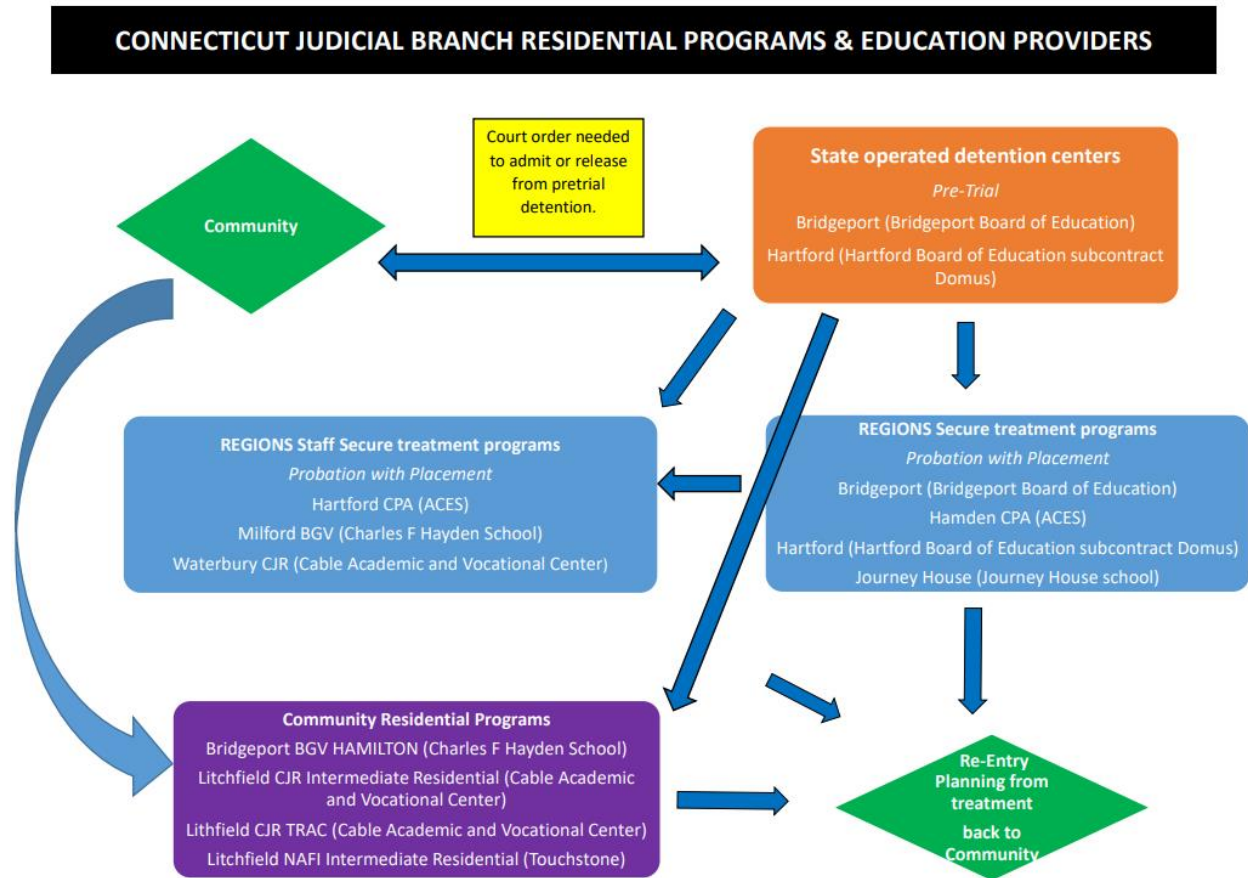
CONNECTICUT JUDICIAL BRANCH RESIDENTIAL PROGRAMS & EDUCATION PROVIDERS

Community

Court order needed to admit or release from pretrial detention.

State operated detention centers
Pre-Trial
Bridgeport (Bridgeport Board of Education)
Hartford (Hartford Board of Education subcontract Domus)

REGIONS Staff Secure treatment programs
Probation with Placement
Hartford CPA (ACES)
Milford BGV (Charles F Hayden School)
Waterbury CJR (Cable Academic and Vocational Center)

REGIONS Secure treatment programs
Probation with Placement
Bridgeport (Bridgeport Board of Education)
Hamden CPA (ACES)
Hartford (Hartford Board of Education subcontract Domus)
Journey House (Journey House school)

Community Residential Programs
Bridgeport BGV HAMILTON (Charles F Hayden School)
Litchfield CJR Intermediate Residential (Cable Academic and Vocational Center)
Lithfield CJR TRAC (Cable Academic and Vocational Center)
Litchfield NAFI Intermediate Residential (Touchstone)

Re-Entry Planning from treatment back to Community